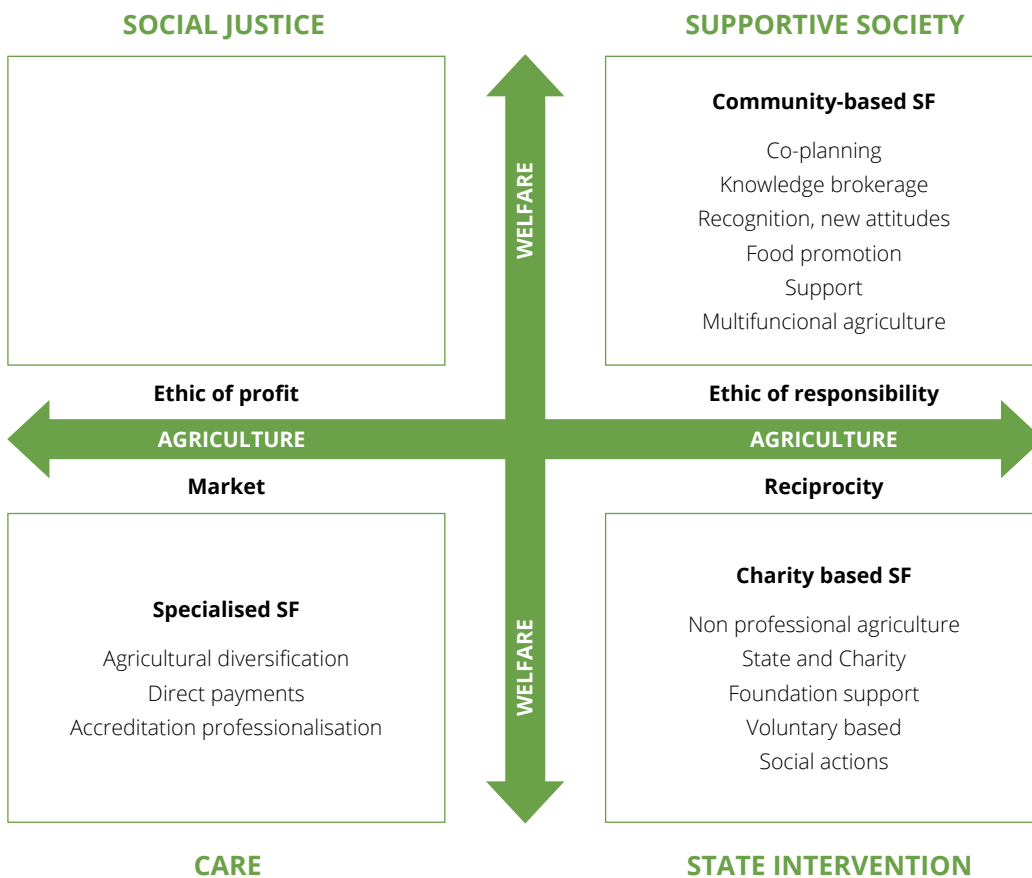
SOCIAL JUSTICE

SUPPORTIVE SOCIETY

Community-based SF

Co-planning
Knowledge brokerage
Recognition, new attitudes
Food promotion
Support
Multifuncional agriculture

WELFARE

Ethic of profit

Ethic of responsibility

AGRICULTURE

AGRICULTURE

Market

Reciprocity

Specialised SF

Agricultural diversification
Direct payments
Accreditation professionalisation

WELFARE

Charity based SF

Non professional agriculture
State and Charity
Foundation support
Voluntary based
Social actions

CARE

STATE INTERVENTION